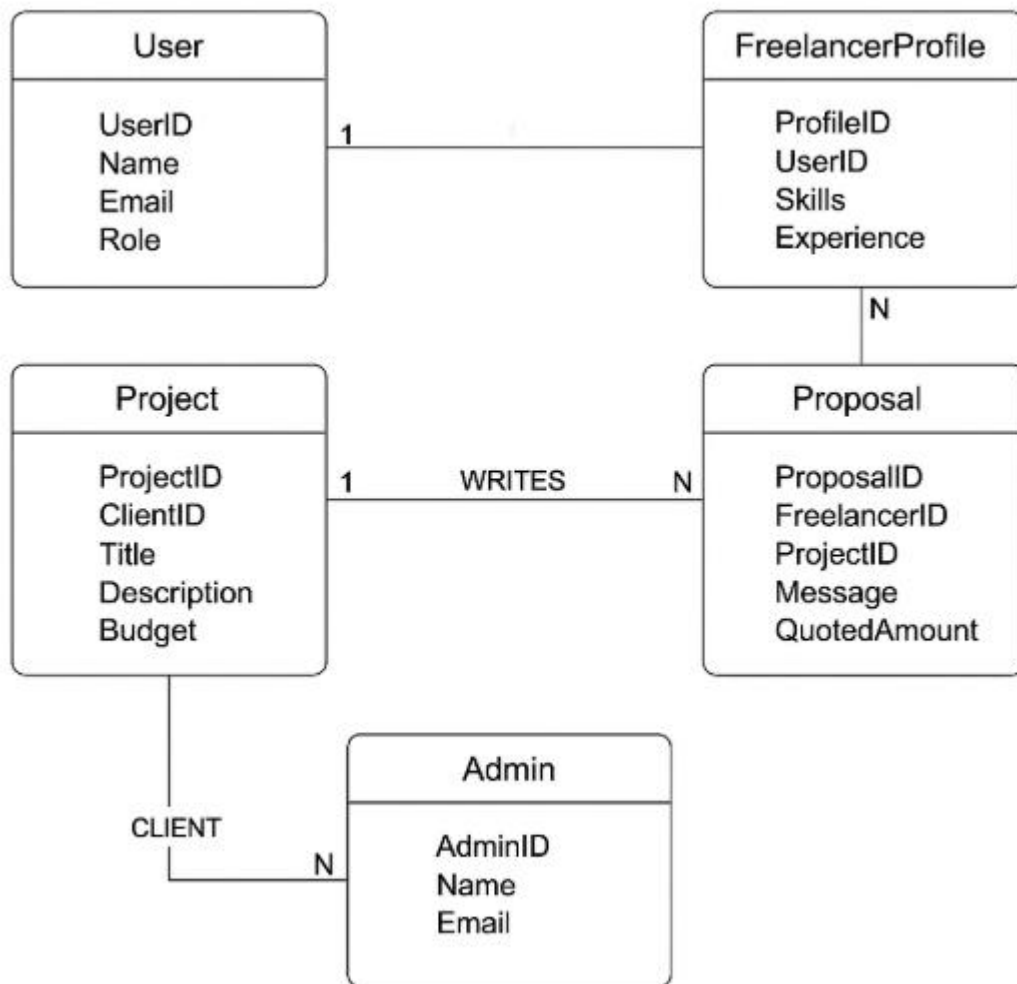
User

UserID
Name
Email
Role

1

FreelancerProfile

ProfileID
UserID
Skills
Experience

N

Project

ProjectID
ClientID
Title
Description
Budget

1

WRITES

N

Proposal

ProposalID
FreelancerID
ProjectID
Message
QuotedAmount

CLIENT

N

Admin

AdminID
Name
Email